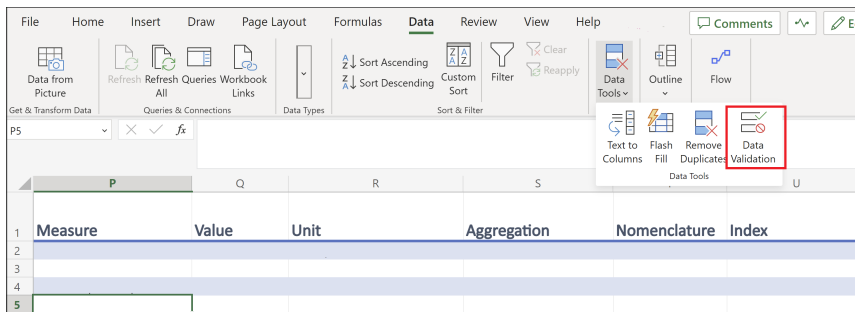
File Home Insert Draw Page Layout Formulas Data Review View Help Comments E

Data from Picture
Refresh All
Refresh All
Queries
Workbook Links
Get & Transform Data
Queries & Connections
Data Types
Sort Ascending
Sort Descending
Custom Sort
Filter
Clear
Reapply
Sort & Filter
Data Tools
Outline
Flow

P5 fx

Text to Columns
Flash Fill
Remove Duplicates
Data Validation
Data Tools

| | P | Q | R | S | | U |
|---|---|---|---|---|---|---|
| 1 | Measure | Value | Unit | Aggregation | Nomenclature | Index |
| 2 | | | | | | |
| 3 | | | | | | |
| 4 | | | | | | |
| 5 | | | | | | |